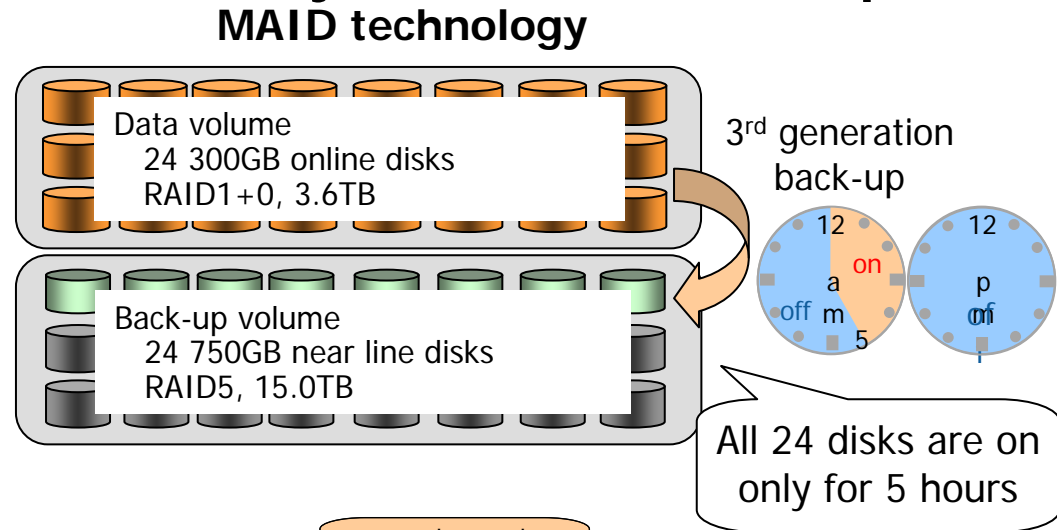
MAID technology

Data volume
24 300GB online disks
RAID1+0, 3.6TB

Back-up volume
24 750GB near line disks
RAID5, 15.0TB

3rd generation back-up

12
on
a
off
m
5

12
p
off
m

All 24 disks are on only for 5 hours